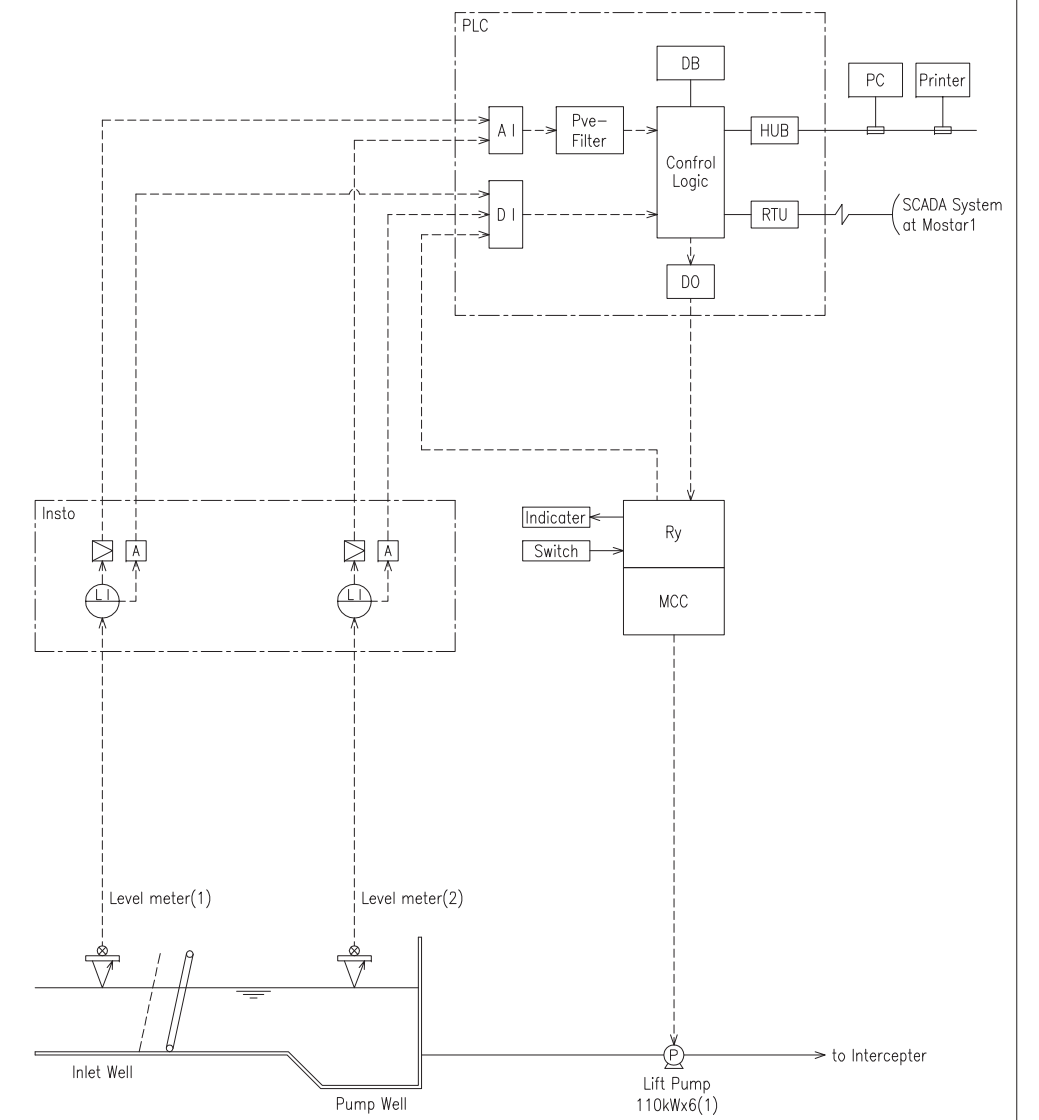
PLC

DB

PC

Printer

A I

Pve-Filter

Confrol Logic

HUB

D I

RTU

SCADA System at Mostar1

DO

Insto

A

L I

A

L I

Indicater

Ry

Switch

MCC

Level meter(1)

Level meter(2)

Inlet Well

Pump Well

P

Lift Pump 110kWx6(1)

to Intercepter